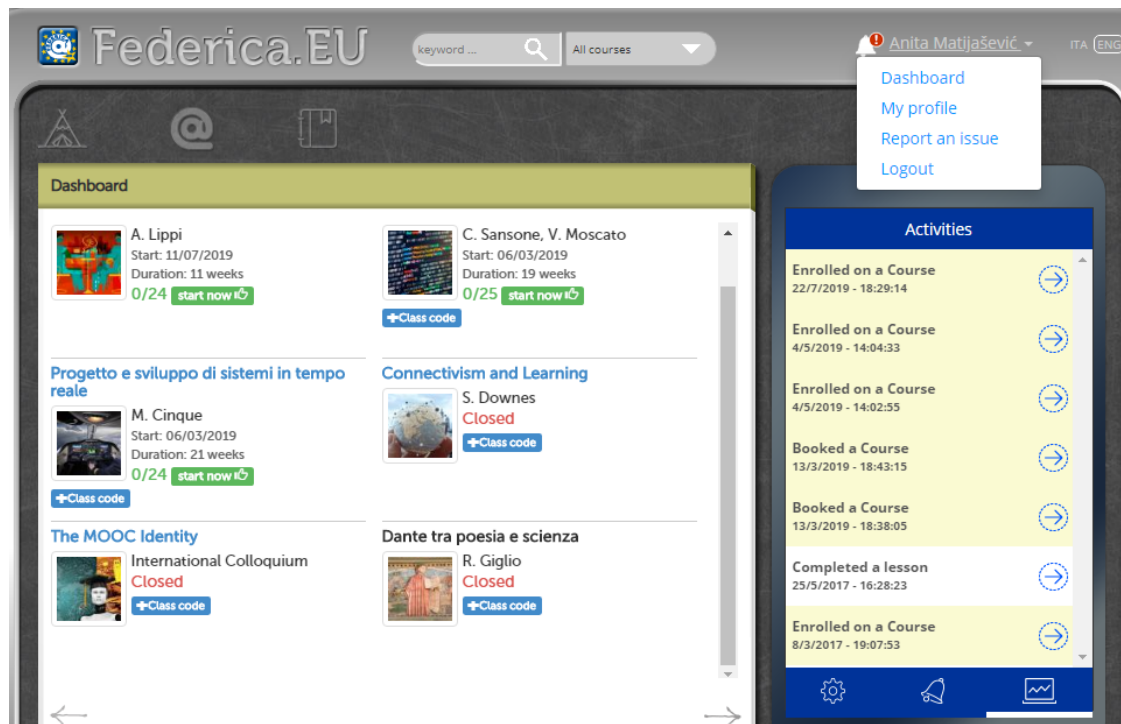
Federica.EU

keyword ...

All courses

Anita Matijašević

ITA ENG

Dashboard
My profile
Report an issue
Logout

Dashboard

A. Lippi
Start: 11/07/2019
Duration: 11 weeks
0/24 start now

C. Sansone, V. Moscato
Start: 06/03/2019
Duration: 19 weeks
0/25 start now
Class code

Progetto e sviluppo di sistemi in tempo reale
M. Cinque
Start: 06/03/2019
Duration: 21 weeks
0/24 start now
Class code

Connectivism and Learning
S. Downes
Closed
Class code

The MOOC Identity
International Colloquium
Closed
Class code

Dante tra poesia e scienza
R. Giglio
Closed
Class code

Activities

Enrolled on a Course
22/7/2019 - 18:29:14

Enrolled on a Course
4/5/2019 - 14:04:33

Enrolled on a Course
4/5/2019 - 14:02:55

Booked a Course
13/3/2019 - 18:43:15

Booked a Course
13/3/2019 - 18:38:05

Completed a lesson
25/5/2017 - 16:28:23

Enrolled on a Course
8/3/2017 - 19:07:53